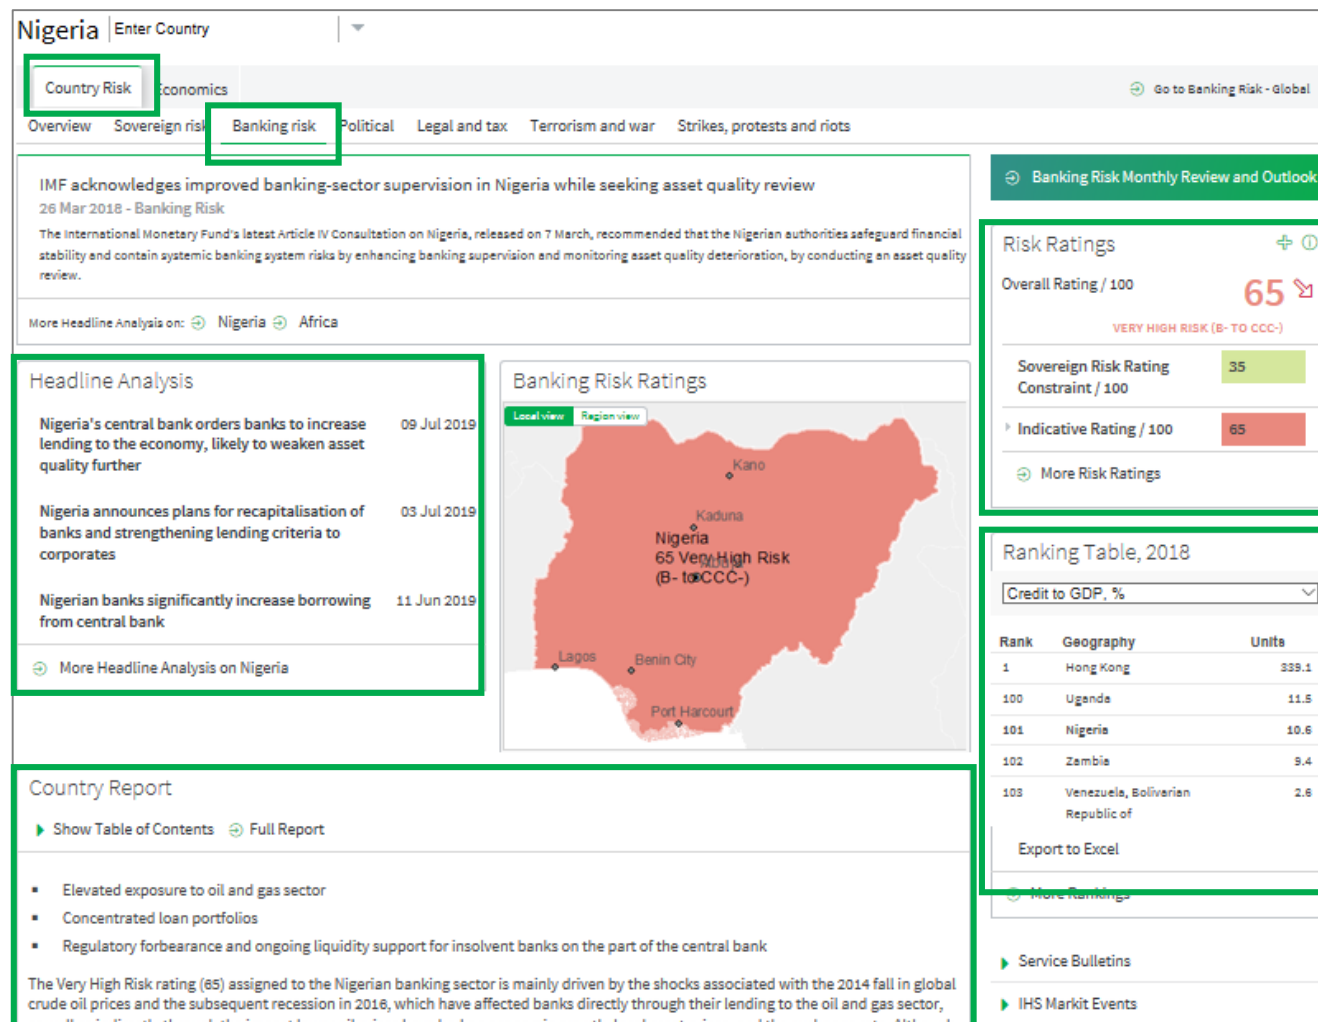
Nigeria Enter Country

Country Risk Economics

Go to Banking Risk - Global

Overview Sovereign risk Banking risk Political Legal and tax Terrorism and war Strikes, protests and riots

IMF acknowledges improved banking-sector supervision in Nigeria while seeking asset quality review

26 Mar 2018 - Banking Risk

The International Monetary Fund's latest Article IV Consultation on Nigeria, released on 7 March, recommended that the Nigerian authorities safeguard financial stability and contain systemic banking system risks by enhancing banking supervision and monitoring asset quality deterioration, by conducting an asset quality review.

More Headline Analysis on: Nigeria Africa

Banking Risk Monthly Review and Outlook

Risk Ratings

Overall Rating / 100

65

VERY HIGH RISK (B- TO CCC-)

Sovereign Risk Rating Constraint / 100 35

Indicative Rating / 100 65

More Risk Ratings

Headline Analysis

Nigeria's central bank orders banks to increase lending to the economy, likely to weaken asset quality further 09 Jul 2019

Nigeria announces plans for recapitalisation of banks and strengthening lending criteria to corporates 03 Jul 2019

Nigerian banks significantly increase borrowing from central bank 11 Jun 2019

More Headline Analysis on Nigeria

Banking Risk Ratings

Local view Region view

Kano

Kaduna

Nigeria
65 Very High Risk
(B- to CCC-)

Abuja

Lagos

Benin City

Port Harcourt

Ranking Table, 2018

Credit to GDP, %

| Rank | Geography | Units |
|---|---|---|
| 1 | Hong Kong | 339.1 |
| 100 | Uganda | 11.5 |
| 101 | Nigeria | 10.6 |
| 102 | Zambia | 9.4 |
| 103 | Venezuela, Bolivarian Republic of | 2.6 |

Export to Excel

More Rankings

Country Report

Show Table of Contents Full Report

- Elevated exposure to oil and gas sector
- Concentrated loan portfolios
- Regulatory forbearance and ongoing liquidity support for insolvent banks on the part of the central bank

The Very High Risk rating (65) assigned to the Nigerian banking sector is mainly driven by the shocks associated with the 2014 fall in global crude oil prices and the subsequent recession in 2016, which have affected banks directly through their lending to the oil and gas sector, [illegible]

Service Bulletins

IHS Markit Events